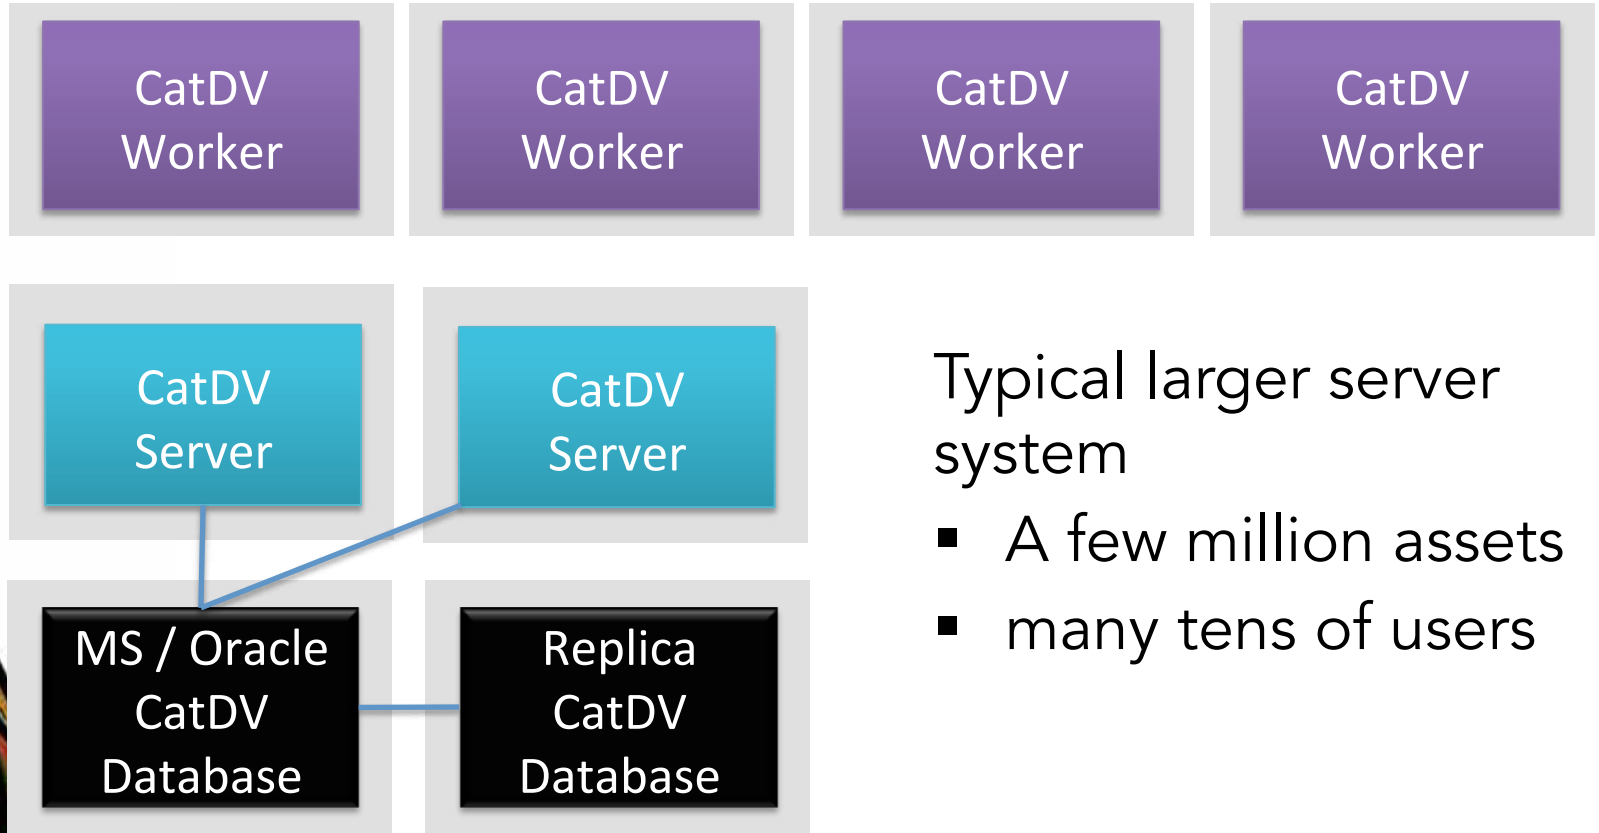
CatDV Worker

CatDV Worker

CatDV Worker

CatDV Worker

CatDV Server

CatDV Server

MS / Oracle CatDV Database

Replica CatDV Database

Typical larger server system

- A few million assets
- many tens of users